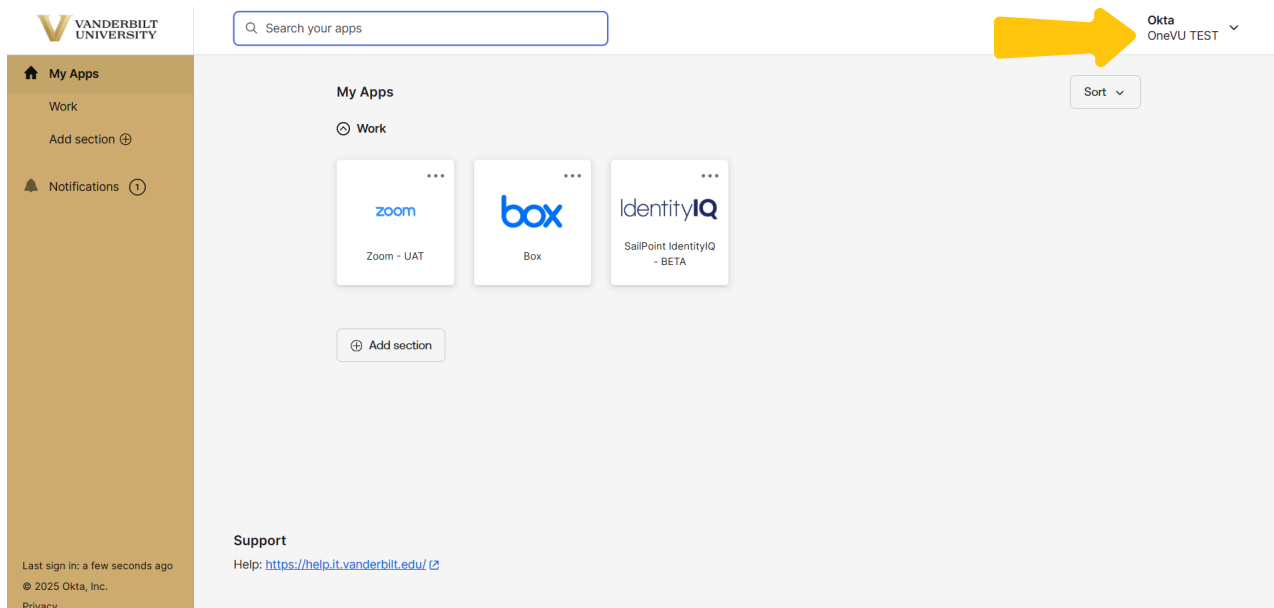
VANDERBILT UNIVERSITY

Search your apps

Okta
OneVU TEST

My Apps
Work
Add section

Notifications 1

My Apps

Sort

Work

zoom
Zoom - UAT

box
Box

IdentityIQ
SailPoint IdentityIQ - BETA

Add section

Support
Help: https://help.it.vanderbilt.edu/

Last sign in: a few seconds ago
© 2025 Okta, Inc.
Privacy